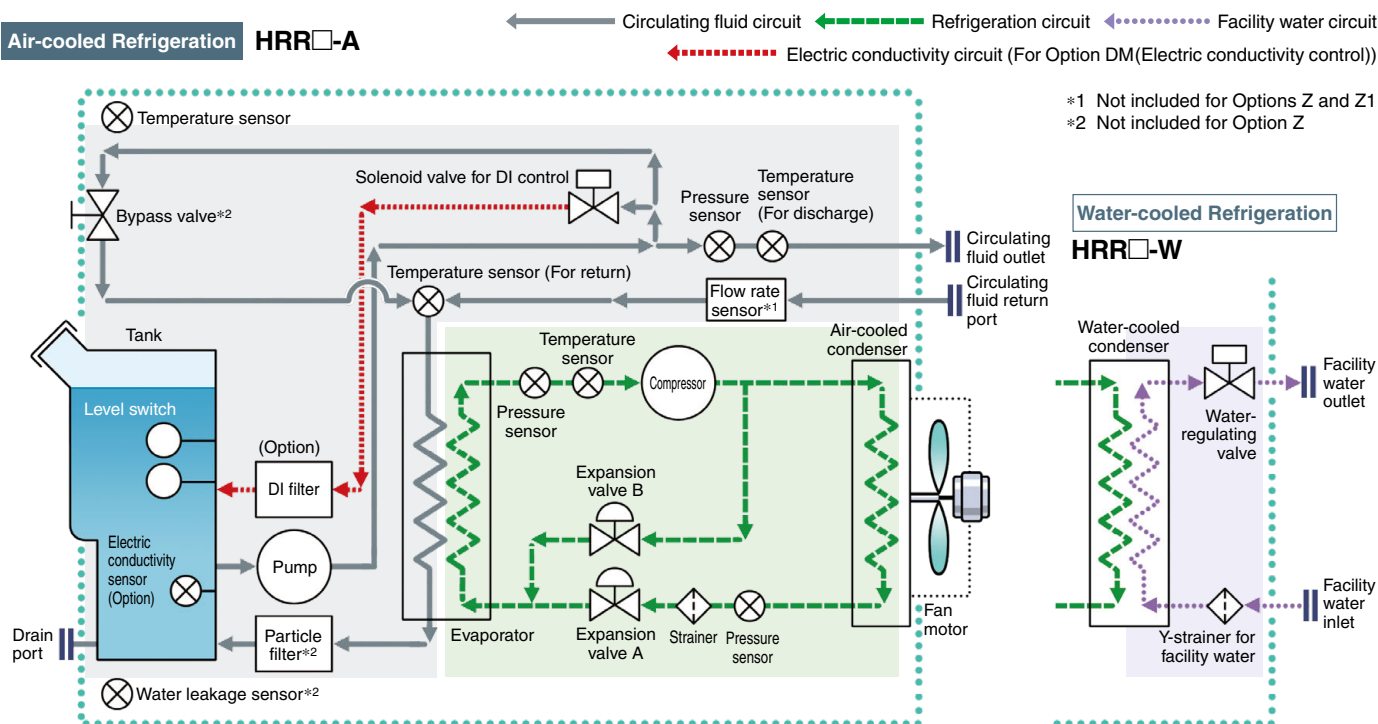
Air-cooled Refrigeration HRR□-A

Circulating fluid circuit
Refrigeration circuit
Facility water circuit
Electric conductivity circuit (For Option DM(Electric conductivity control))

∗1 Not included for Options Z and Z1
∗2 Not included for Option Z

Temperature sensor
Solenoid valve for DI control
Bypass valve∗2
Pressure sensor
Temperature sensor (For discharge)
Circulating fluid outlet
Temperature sensor (For return)
Flow rate sensor∗1
Circulating fluid return port
Tank
Level switch
(Option)
DI filter
Electric conductivity sensor (Option)
Pump
Particle filter∗2
Drain port
Water leakage sensor∗2
Temperature sensor
Pressure sensor
Compressor
Expansion valve B
Expansion valve A
Strainer
Pressure sensor
Evaporator
Air-cooled condenser
Fan motor

Water-cooled Refrigeration
HRR□-W
Water-cooled condenser
Facility water outlet
Water-regulating valve
Facility water inlet
Y-strainer for facility water